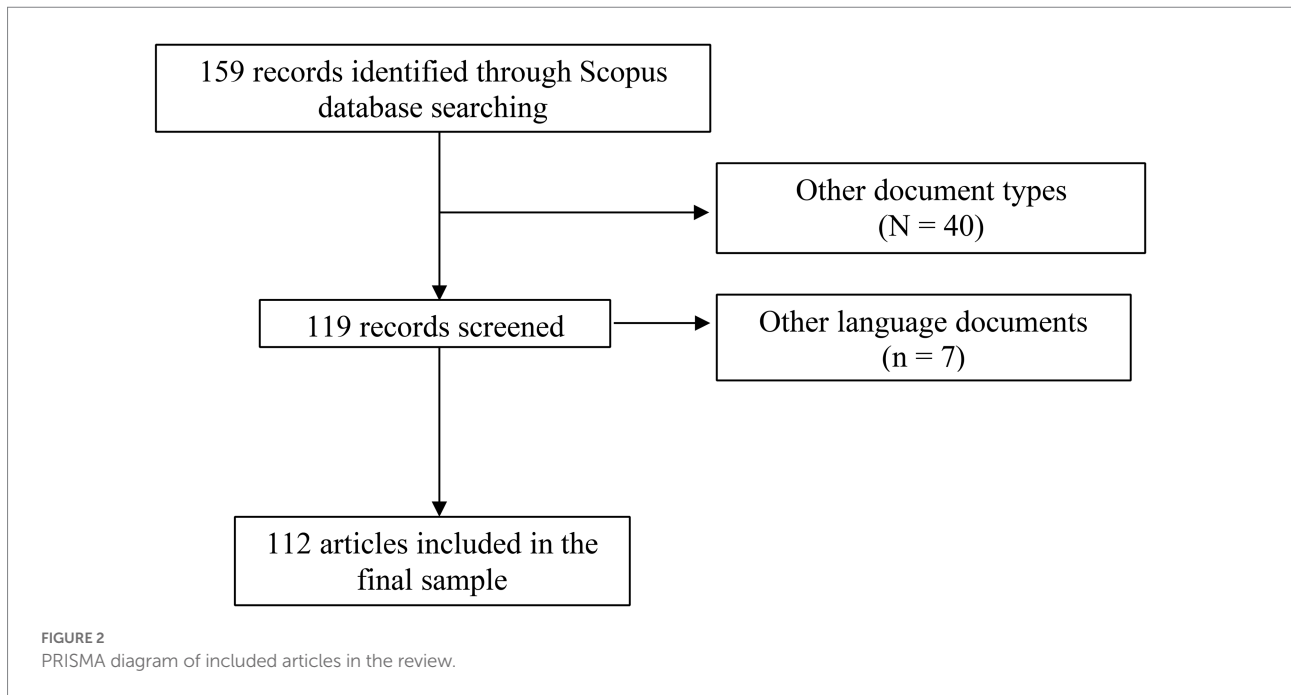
159 records identified through Scopus database searching

Other document types (N = 40)

119 records screened

Other language documents (n = 7)

112 articles included in the final sample

FIGURE 2
PRISMA diagram of included articles in the review.